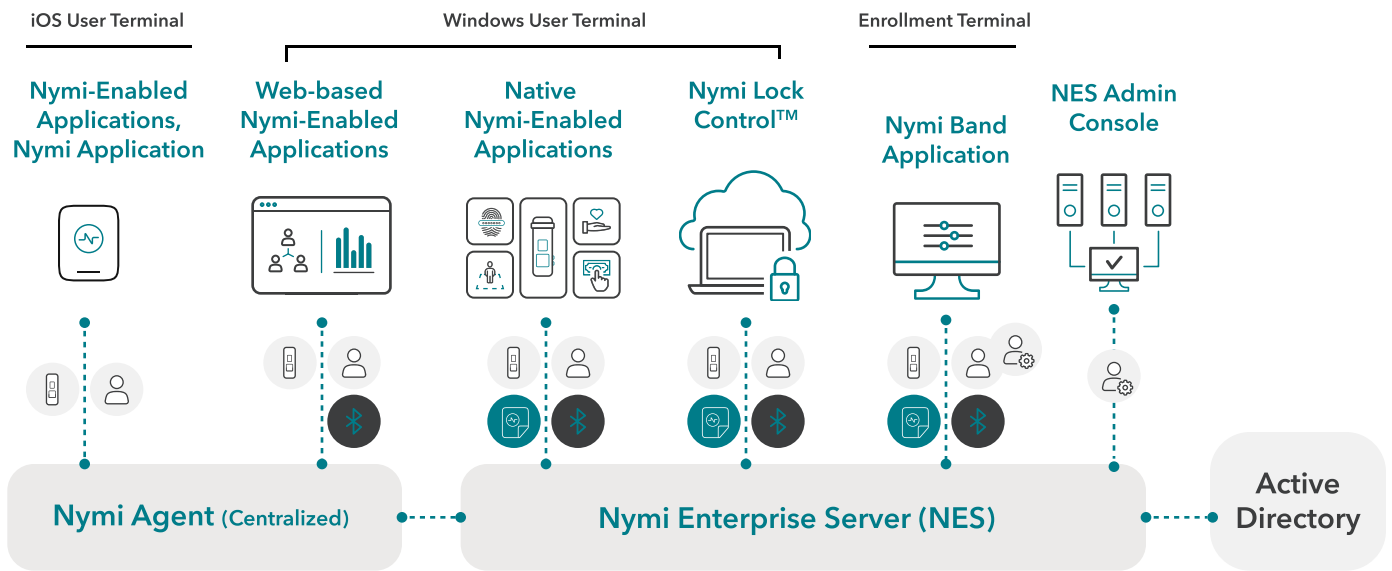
iOS User Terminal

Windows User Terminal

Enrollment Terminal

Nymi-Enabled Applications, Nymi Application

Web-based Nymi-Enabled Applications

Native Nymi-Enabled Applications

Nymi Lock Control™

Nymi Band Application

NES Admin Console

Nymi Agent (Centralized)

Nymi Enterprise Server (NES)

Active Directory